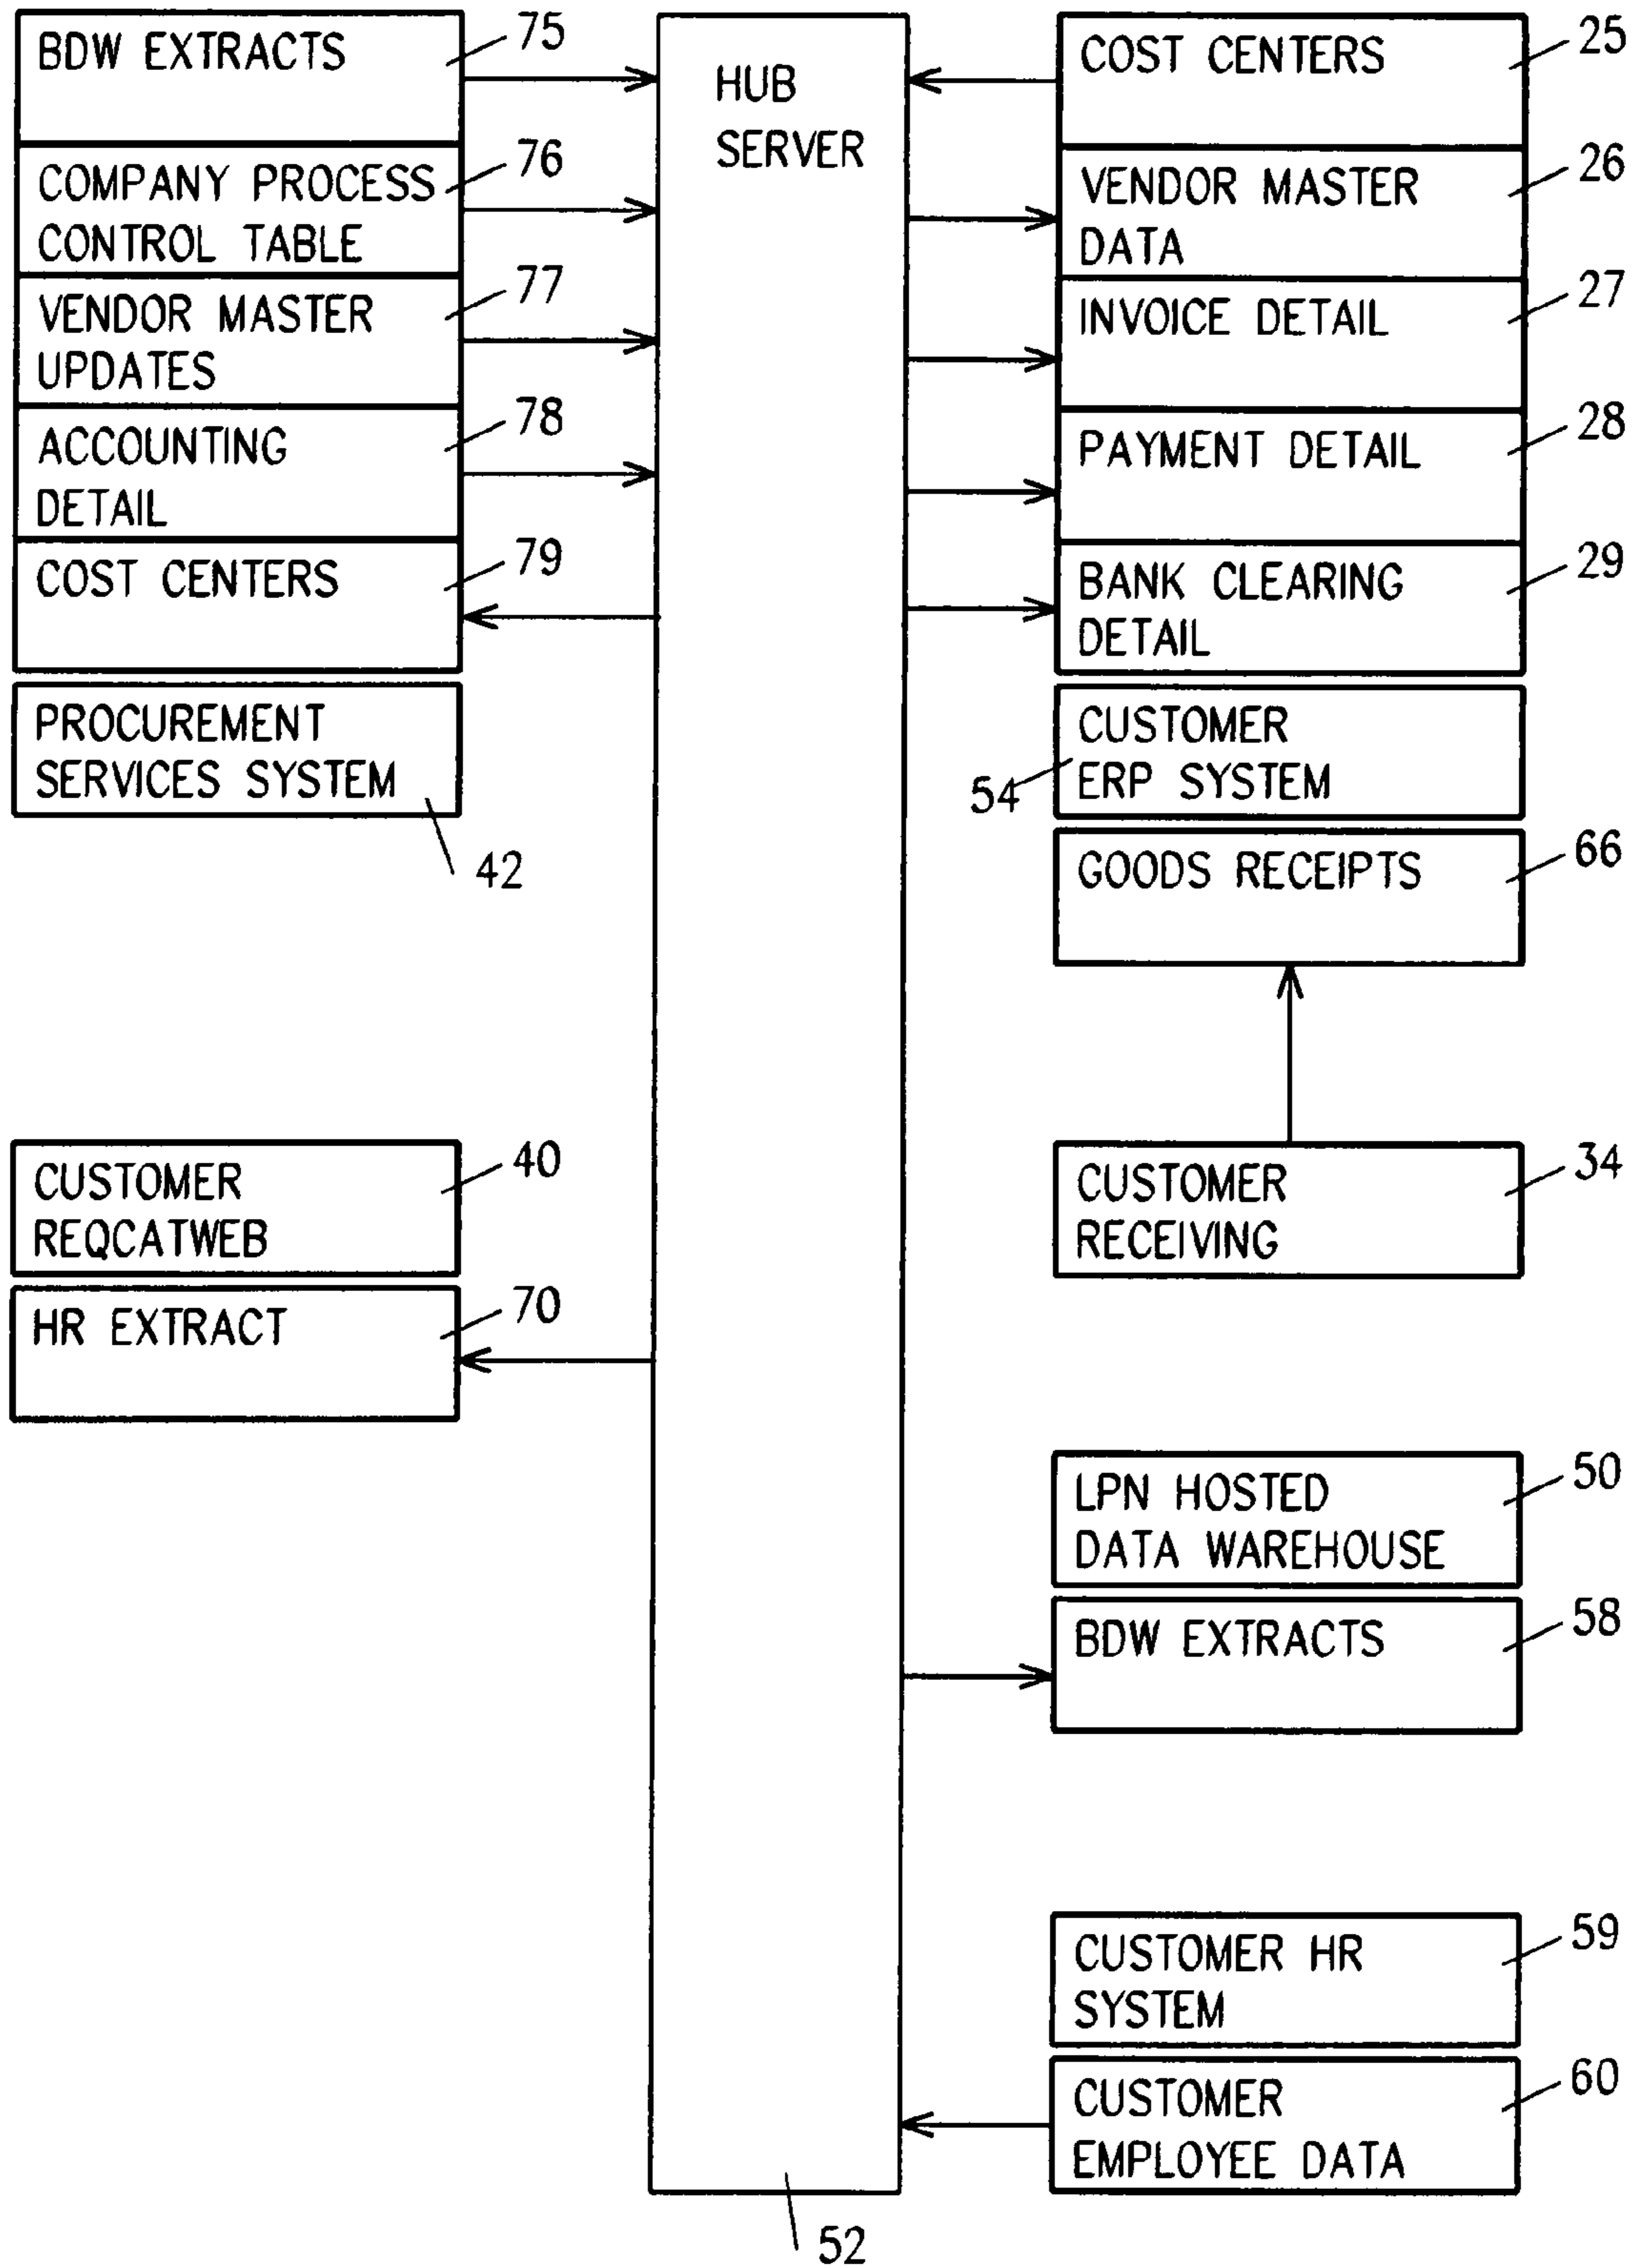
BDW EXTRACTS 75

COMPANY PROCESS CONTROL TABLE 76

VENDOR MASTER UPDATES 77

ACCOUNTING DETAIL 78

COST CENTERS 79

PROCUREMENT SERVICES SYSTEM

42

HUB SERVER

COST CENTERS 25

VENDOR MASTER DATA 26

INVOICE DETAIL 27

PAYMENT DETAIL 28

BANK CLEARING DETAIL 29

CUSTOMER ERP SYSTEM

54

GOODS RECEIPTS 66

CUSTOMER REQCATWEB 40

HR EXTRACT 70

CUSTOMER RECEIVING 34

LPN HOSTED DATA WAREHOUSE 50

BDW EXTRACTS 58

CUSTOMER HR SYSTEM 59

CUSTOMER EMPLOYEE DATA 60

52